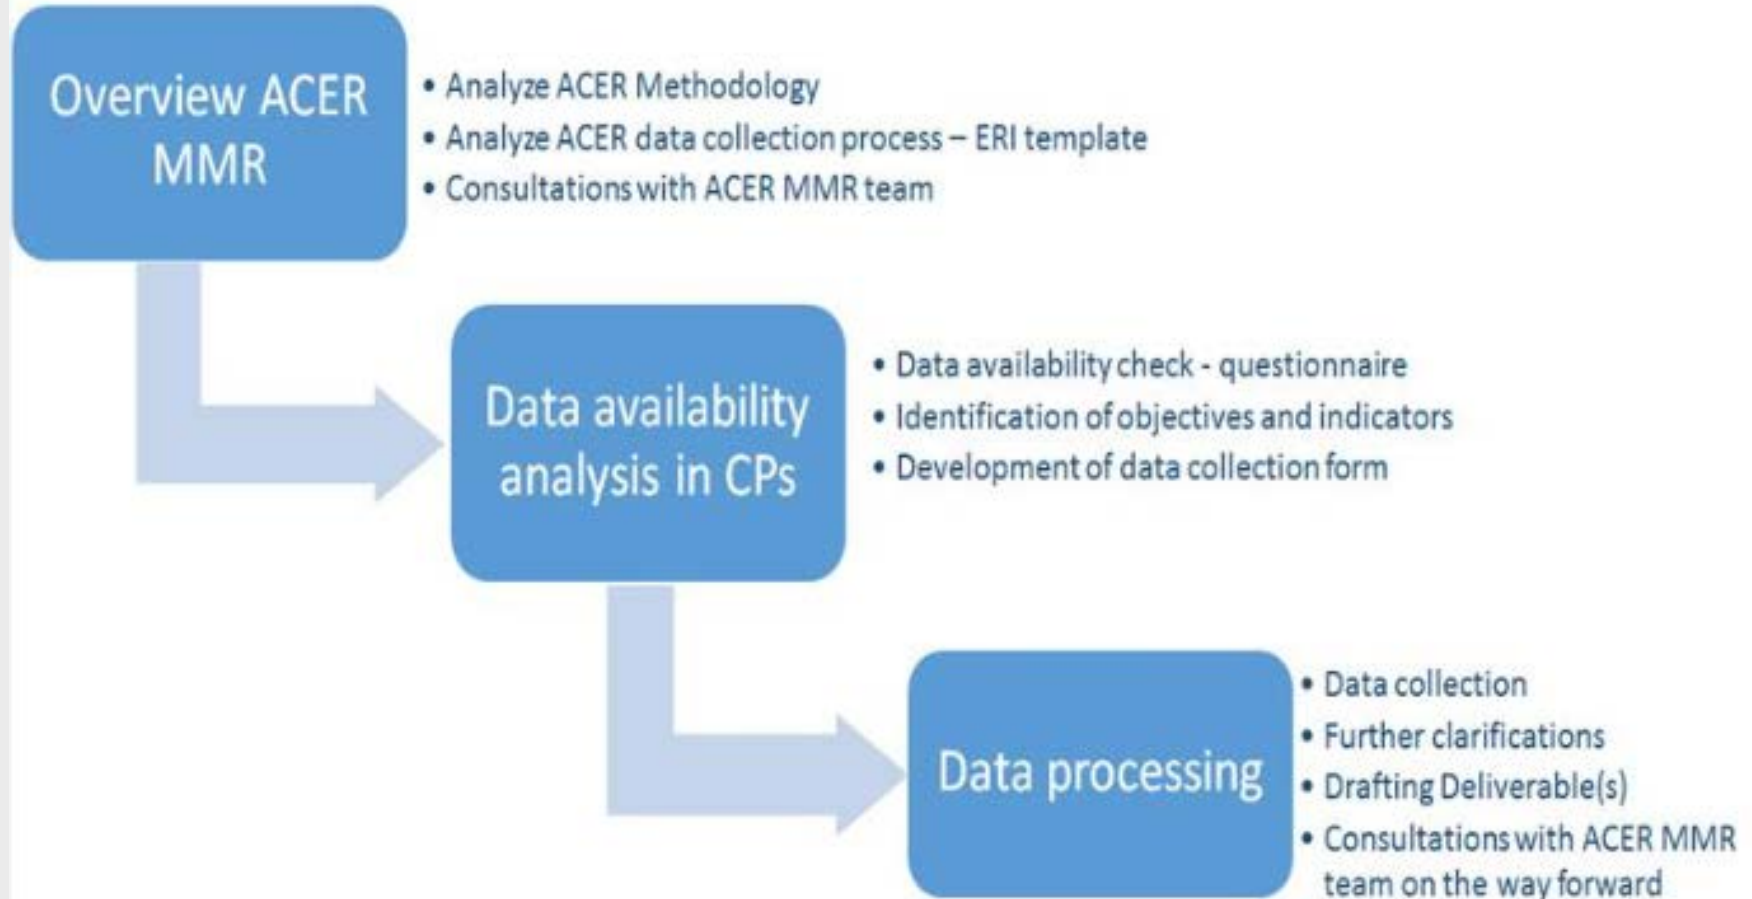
Overview ACER MMR

- Analyze ACER Methodology
- Analyze ACER data collection process – ERI template
- Consultations with ACER MMR team

Data availability analysis in CPs

- Data availability check - questionnaire
- Identification of objectives and indicators
- Development of data collection form

Data processing

- Data collection
- Further clarifications
- Drafting Deliverable(s)
- Consultations with ACER MMR team on the way forward